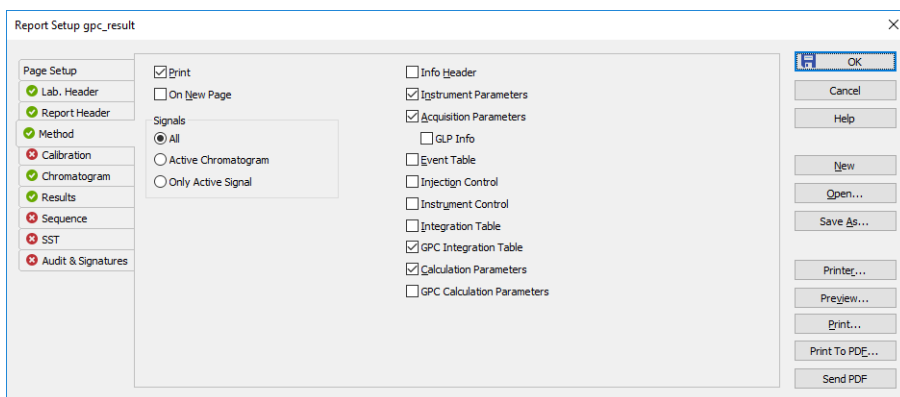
Report Setup gpc_result

Page Setup
Lab. Header
Report Header
Method
Calibration
Chromatogram
Results
Sequence
SST
Audit & Signatures

Print
On New Page
Signals
All
Active Chromatogram
Only Active Signal

Info Header
Instrument Parameters
Acquisition Parameters
GLP Info
Event Table
Injection Control
Instrument Control
Integration Table
GPC Integration Table
Calculation Parameters
GPC Calculation Parameters

OK
Cancel
Help
New
Open...
Save As...
Printer...
Preview...
Print...
Print To PDF...
Send PDF